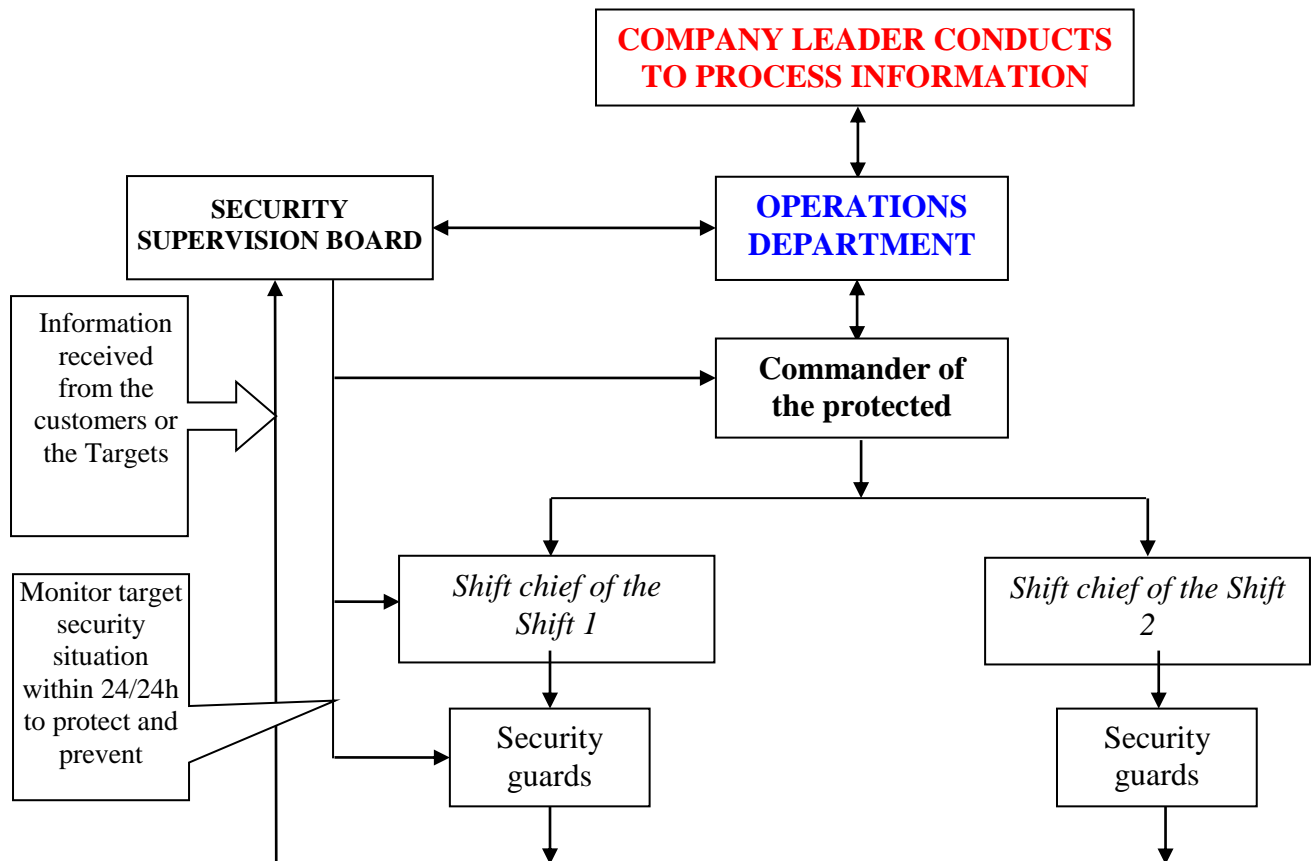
COMPANY LEADER CONDUCTS TO PROCESS INFORMATION

SECURITY SUPERVISION BOARD

OPERATIONS DEPARTMENT

Information received from the customers or the Targets

Commander of the protected

Monitor target security situation within 24/24h to protect and prevent

*Shift chief of the Shift 1*

*Shift chief of the Shift 2*

Security guards

Security guards